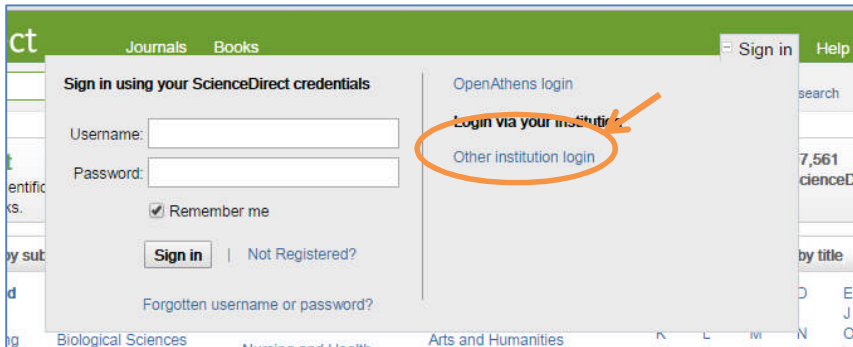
ct

Journals Books

Sign in Help

Sign in using your ScienceDirect credentials

Username:

Password:

Remember me

Sign in | Not Registered?

Forgotten username or password?

OpenAthens login

Login via your instituti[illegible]

Other institution login

search

t
entific
ks.

7,561
cienceD

by sub

by title

d

Biological Sciences

Nursing and Health

Arts and Humanities

D E
J
K L M N O